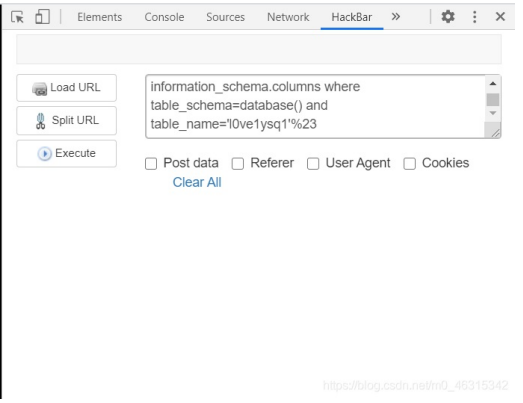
Elements Console Sources Network HackBar »

Load URL
Split URL
Execute

information_schema.columns where table_schema=database() and table_name='l0ve1ysq1'%23

Post data Referer User Agent Cookies
Clear All

https://blog.csdn.net/m0_46315342